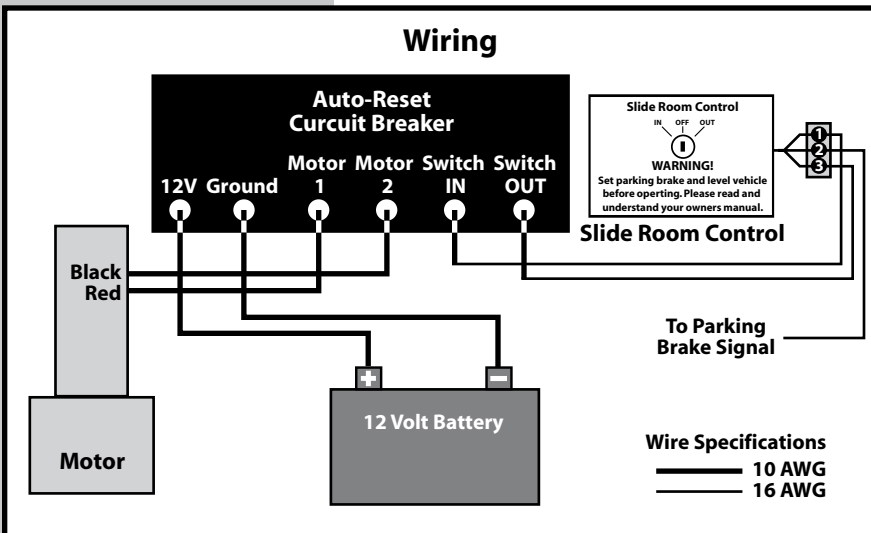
Wiring

Auto-Reset
Curcuit Breaker

12V Ground Motor 1 Motor 2 Switch IN Switch OUT

Slide Room Control
IN OFF OUT
WARNING!
Set parking brake and level vehicle before operting. Please read and understand your owners manual.

Slide Room Control

1
2
3

Black
Red

To Parking
Brake Signal

+ −

12 Volt Battery

Motor

Wire Specifications
10 AWG
16 AWG